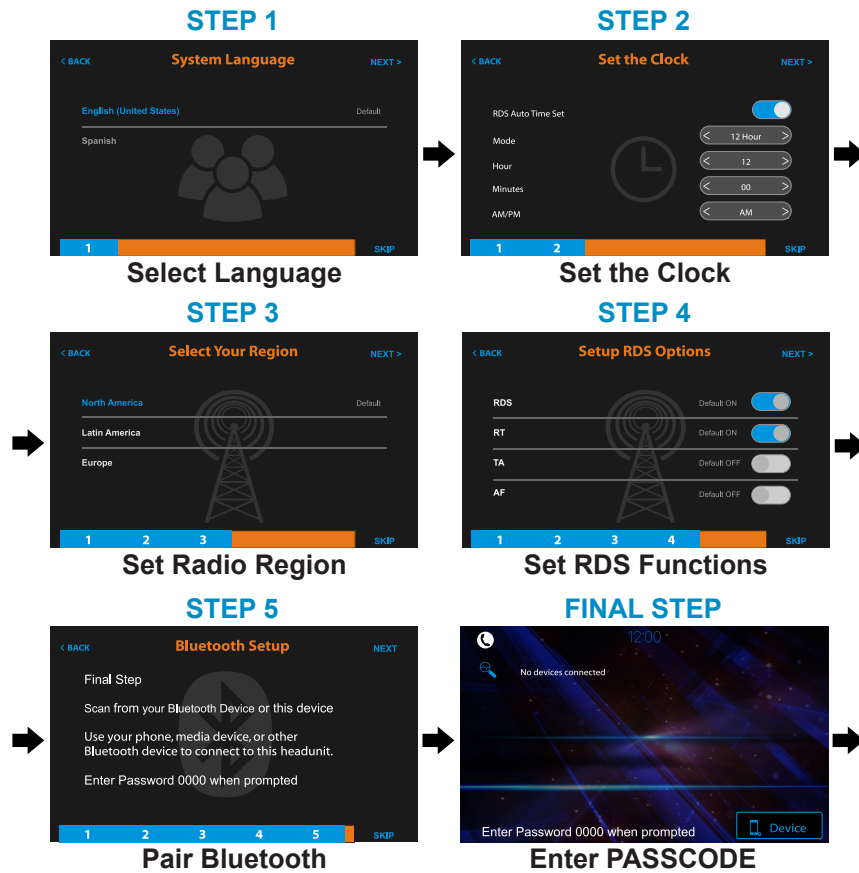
STEP 1

< BACK System Language NEXT >

English (United States) Default

Spanish

1 SKIP

Select Language

STEP 2

< BACK Set the Clock NEXT >

RDS Auto Time Set

Mode < 12 Hour >

Hour < 12 >

Minutes < 00 >

AM/PM < AM >

1 2 SKIP

Set the Clock

STEP 3

< BACK Select Your Region NEXT >

North America Default

Latin America

Europe

1 2 3 SKIP

Set Radio Region

STEP 4

< BACK Setup RDS Options NEXT >

RDS Default ON

RT Default ON

TA Default OFF

AF Default OFF

1 2 3 4 SKIP

Set RDS Functions

STEP 5

< BACK Bluetooth Setup NEXT

Final Step

Scan from your Bluetooth Device or this device

Use your phone, media device, or other Bluetooth device to connect to this headunit.

Enter Password 0000 when prompted

1 2 3 4 5 SKIP

Pair Bluetooth

FINAL STEP

12:00

No devices connected

Enter Password 0000 when prompted

Device

Enter PASSCODE